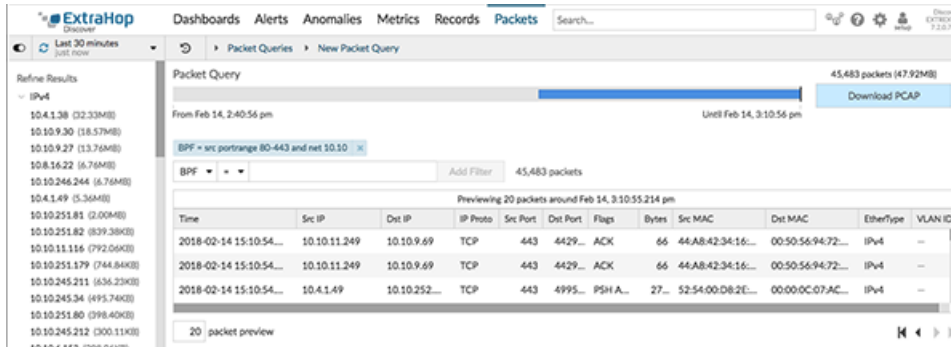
ExtraHop Discover

Dashboards Alerts Anomalies Metrics Records Packets Search...

Disc EXTRCH 7.2.0.

setup

Last 30 minutes just now

Packet Queries › New Packet Query

Refine Results

IPv4

10.4.1.38 (32.33MB)
10.10.9.30 (18.57MB)
10.10.9.27 (13.76MB)
10.8.16.22 (6.76MB)
10.10.246.244 (6.76MB)
10.4.1.49 (5.36MB)
10.10.251.81 (2.00MB)
10.10.251.82 (839.38KB)
10.10.11.116 (792.06KB)
10.10.251.179 (744.84KB)
10.10.245.211 (636.23KB)
10.10.245.34 (495.74KB)
10.10.251.80 (398.40KB)
10.10.245.212 (300.11KB)

Packet Query

45,483 packets (47.92MB)

From Feb 14, 2:40:56 pm

Until Feb 14, 3:10:56 pm

Download PCAP

BPF = src portrange 80-443 and net 10.10 ×

BPF = Add Filter 45,483 packets

Previewing 20 packets around Feb 14, 3:10:55.214 pm

| Time | Src IP | Dst IP | IP Proto | Src Port | Dst Port | Flags | Bytes | Src MAC | Dst MAC | EtherType | VLAN ID |
|---|---|---|---|---|---|---|---|---|---|---|---|
| 2018-02-14 15:10:54.... | 10.10.11.249 | 10.10.9.69 | TCP | 443 | 4429.... | ACK | 66 | 44:A8:42:34:16:... | 00:50:56:94:72:... | IPv4 | — |
| 2018-02-14 15:10:54.... | 10.10.11.249 | 10.10.9.69 | TCP | 443 | 4429.... | ACK | 66 | 44:A8:42:34:16:... | 00:50:56:94:72:... | IPv4 | — |
| 2018-02-14 15:10:54.... | 10.4.1.49 | 10.10.252.... | TCP | 443 | 4995.... | PSH A... | 27... | 52:54:00:D8:2E:... | 00:00:0C:07:AC:... | IPv4 | — |

20 packet preview